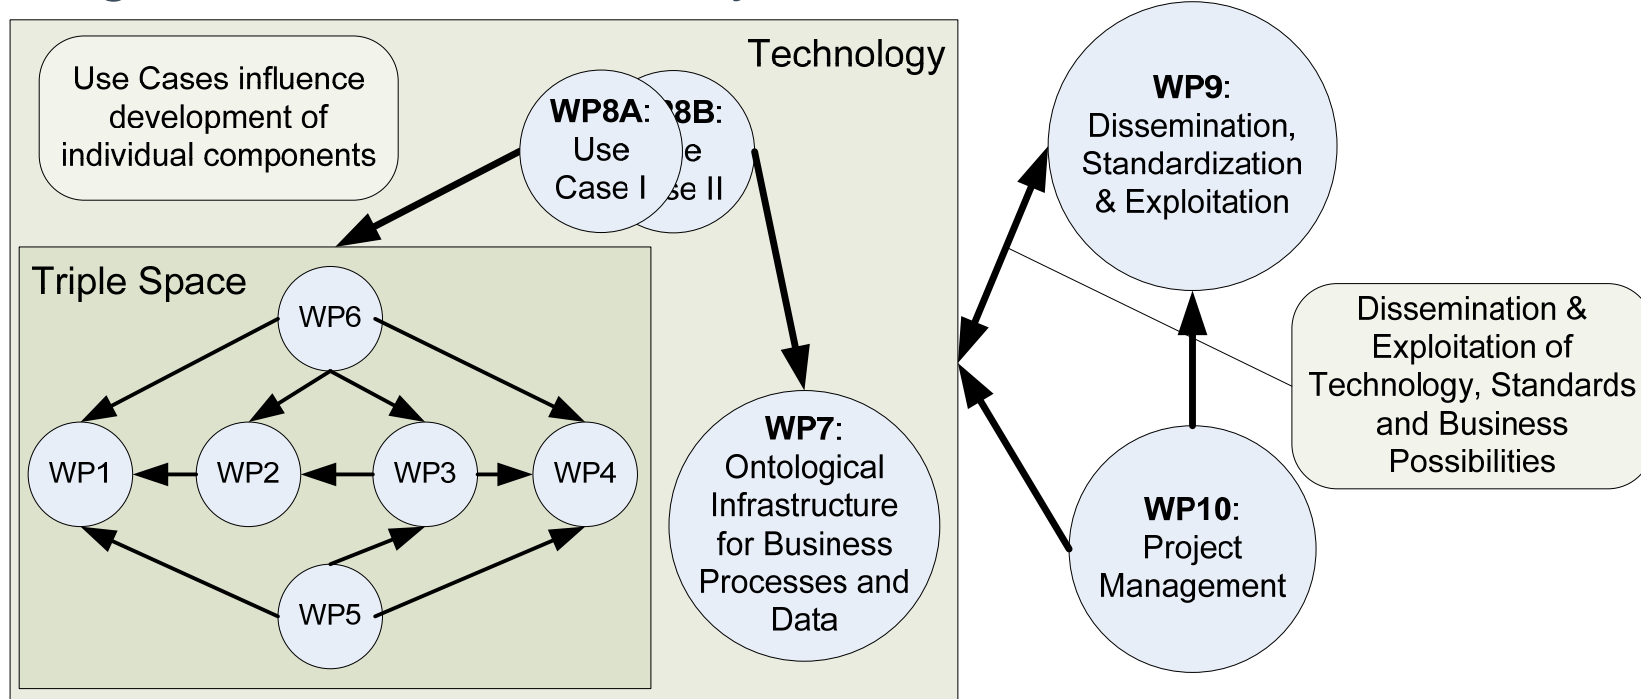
Technology

Use Cases influence development of individual components

WP8A: Use Case I

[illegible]8B: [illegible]e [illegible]se II

Triple Space

WP6

WP1

WP2

WP3

WP4

WP5

WP7: Ontological Infrastructure for Business Processes and Data

WP9: Dissemination, Standardization & Exploitation

Dissemination & Exploitation of Technology, Standards and Business Possibilities

WP10: Project Management